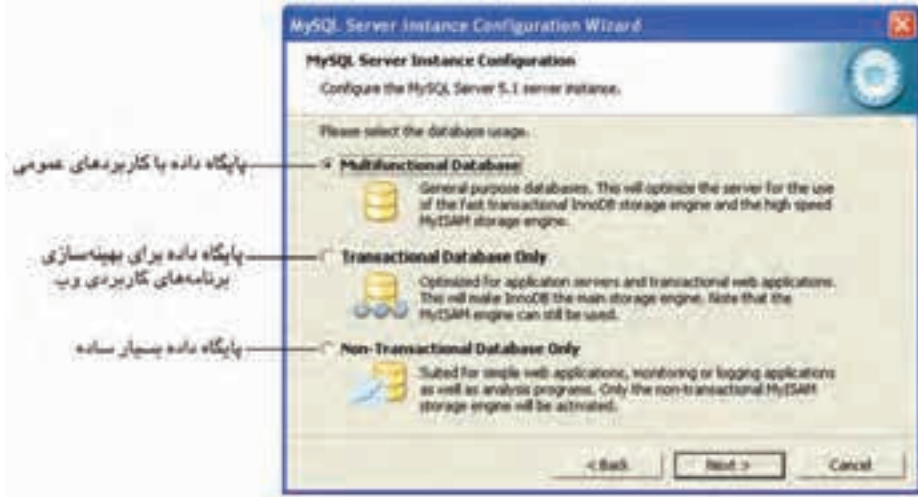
MySQL Server Instance Configuration Wizard

MySQL Server Instance Configuration

Configure the MySQL Server 5.1 server instance.

Please select the database usage.

پایگاه داده با کاربردهای عمومی

Multifunctional Database

General purpose databases. This will optimize the server for the use of the fast transactional InnoDB storage engine and the high speed MyISAM storage engine.

پایگاه داده برای بهینه‌سازی برنامه‌های کاربردی وب

Transactional Database Only

Optimized for application servers and transactional web applications. This will make InnoDB the main storage engine. Note that the MyISAM engine can still be used.

پایگاه داده بسیار ساده

Non-Transactional Database Only

Suited for simple web applications, monitoring or logging applications as well as analysis programs. Only the non-transactional MyISAM storage engine will be activated.

< Back

Next >

Cancel